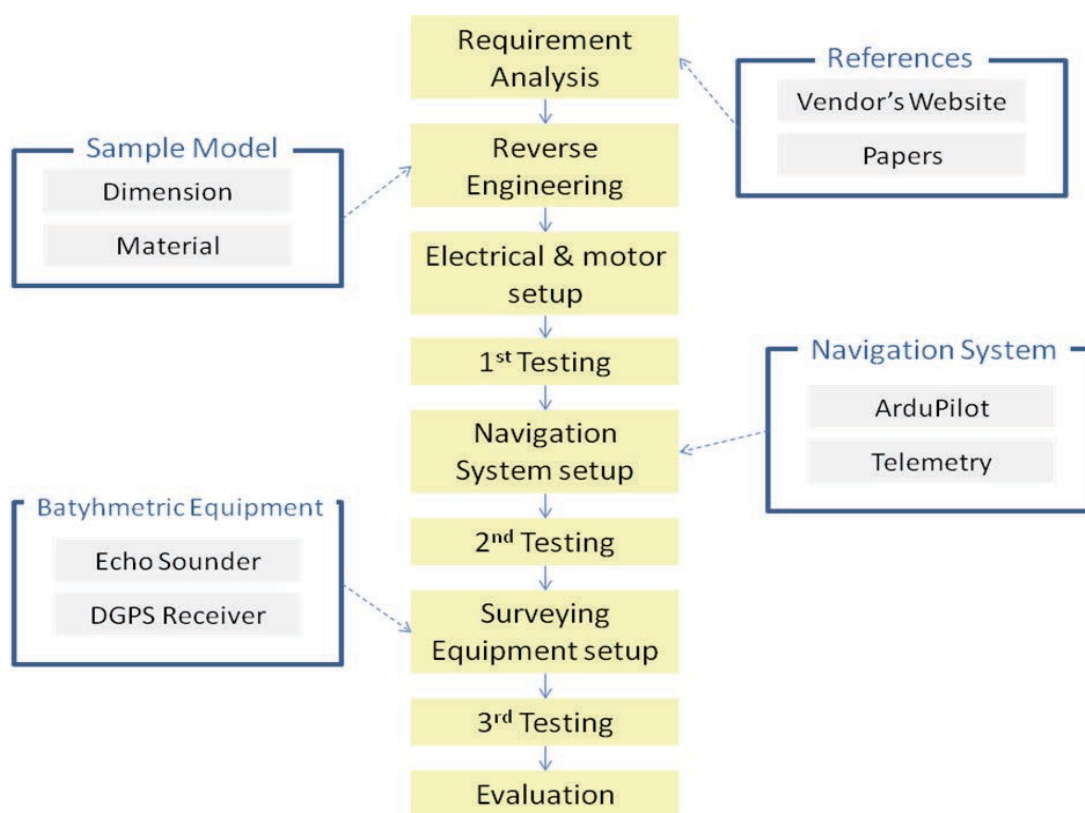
Requirement Analysis

References

Vendor's Website

Papers

Sample Model

Dimension

Material

Reverse Engineering

Electrical & motor setup

1$^{st}$ Testing

Navigation System

ArduPilot

Telemetry

Navigation System setup

Batyhmetric Equipment

Echo Sounder

DGPS Receiver

2$^{nd}$ Testing

Surveying Equipment setup

3$^{rd}$ Testing

Evaluation